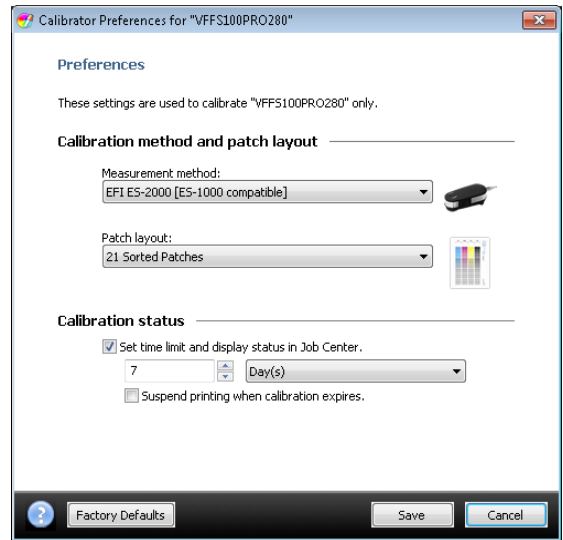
Calibrator Preferences for "VFFS100PRO280"

Preferences

These settings are used to calibrate "VFFS100PRO280" only.

Calibration method and patch layout

Measurement method:
EFI ES-2000 [ES-1000 compatible]

Patch layout:
21 Sorted Patches

Calibration status

Set time limit and display status in Job Center.
7
Day(s)
Suspend printing when calibration expires.

Factory Defaults
Save
Cancel